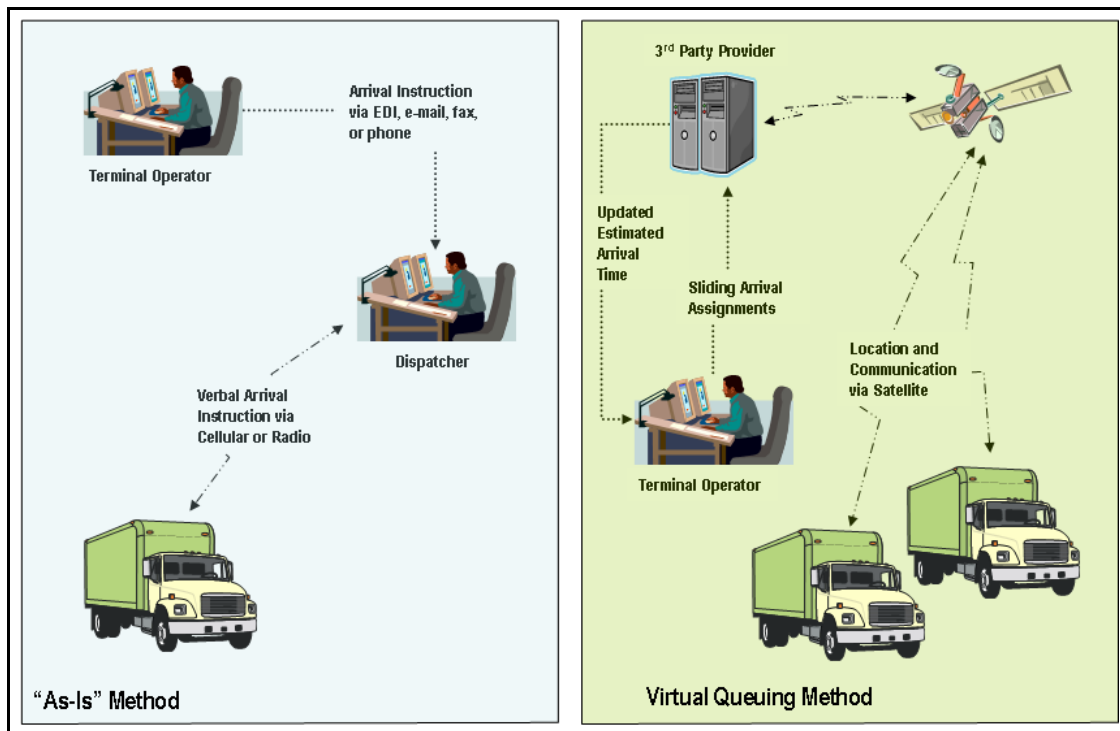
Terminal Operator

Arrival Instruction via EDI, e-mail, fax, or phone

Dispatcher

Verbal Arrival Instruction via Cellular or Radio

"As-Is" Method

3$^{rd}$ Party Provider

Updated Estimated Arrival Time

Sliding Arrival Assignments

Location and Communication via Satellite

Terminal Operator

Virtual Queuing Method